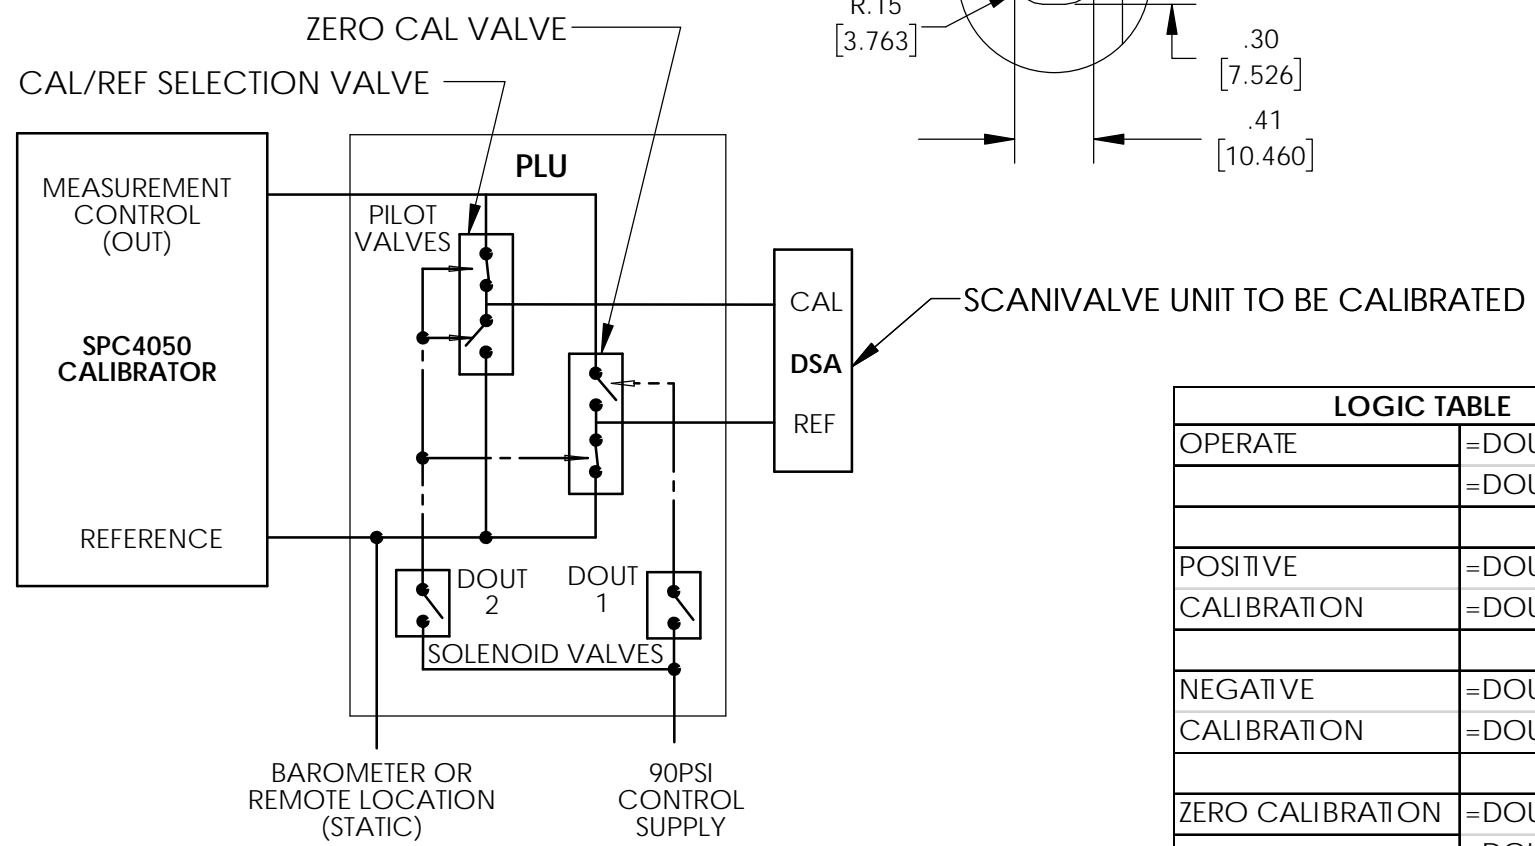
R.15
[3.763]

.30
[7.526]

.41
[10.460]

ZERO CAL VALVE

CAL/REF SELECTION VALVE

MEASUREMENT CONTROL (OUT)

SPC4050 CALIBRATOR

REFERENCE

PLU

PILOT VALVES

DOUT 2

DOUT 1

SOLENOID VALVES

CAL

DSA

REF

SCANIVALVE UNIT TO BE CALIBRATED

BAROMETER OR REMOTE LOCATION (STATIC)

90PSI CONTROL SUPPLY

| LOGIC TABLE | |
|---|---|
| OPERATE | =DOU |
| | =DOU |
| | |
| POSITIVE | =DOU |
| CALIBRATION | =DOU |
| | |
| NEGATIVE | =DOU |
| CALIBRATION | =DOU |
| | |
| ZERO CALIBRATION | =DOU |